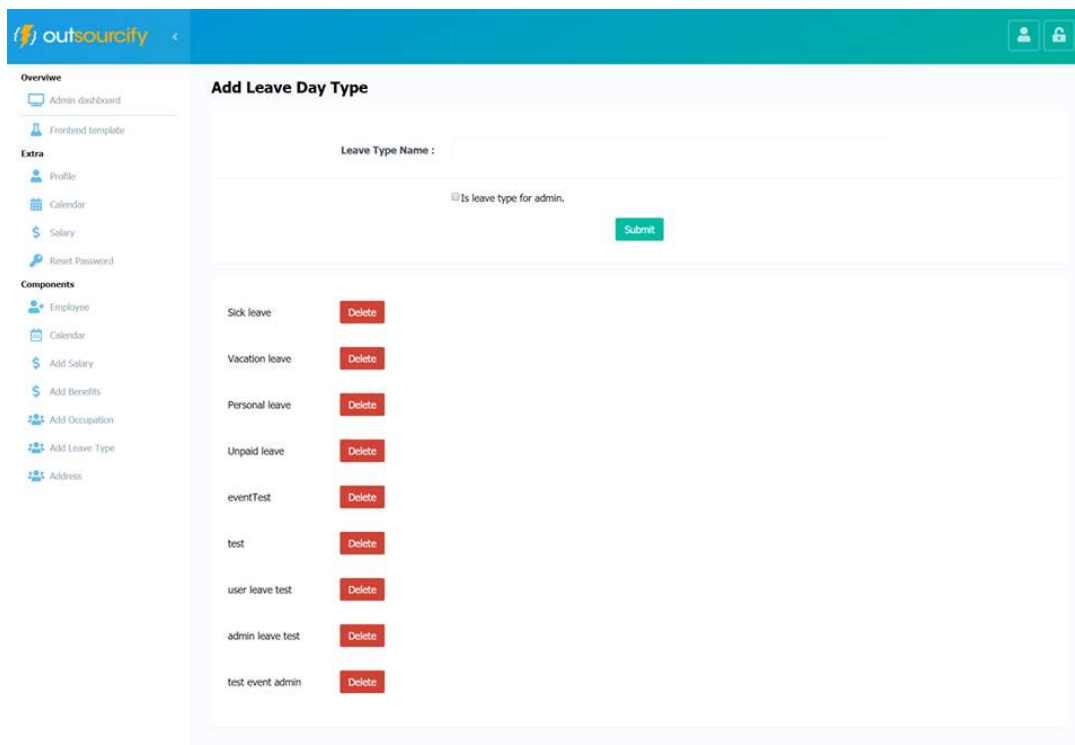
outsourcify

Overviwe

Admin dashboard

Frontend template

Extra

Profile

Calendar

Salary

Reset Password

Components

Employee

Calendar

Add Salary

Add Benefits

Add Occupation

Add Leave Type

Address

Add Leave Day Type

Leave Type Name :

Is leave type for admin.

Submit

Sick leave Delete

Vacation leave Delete

Personal leave Delete

Unpaid leave Delete

eventTest Delete

test Delete

user leave test Delete

admin leave test Delete

test event admin Delete